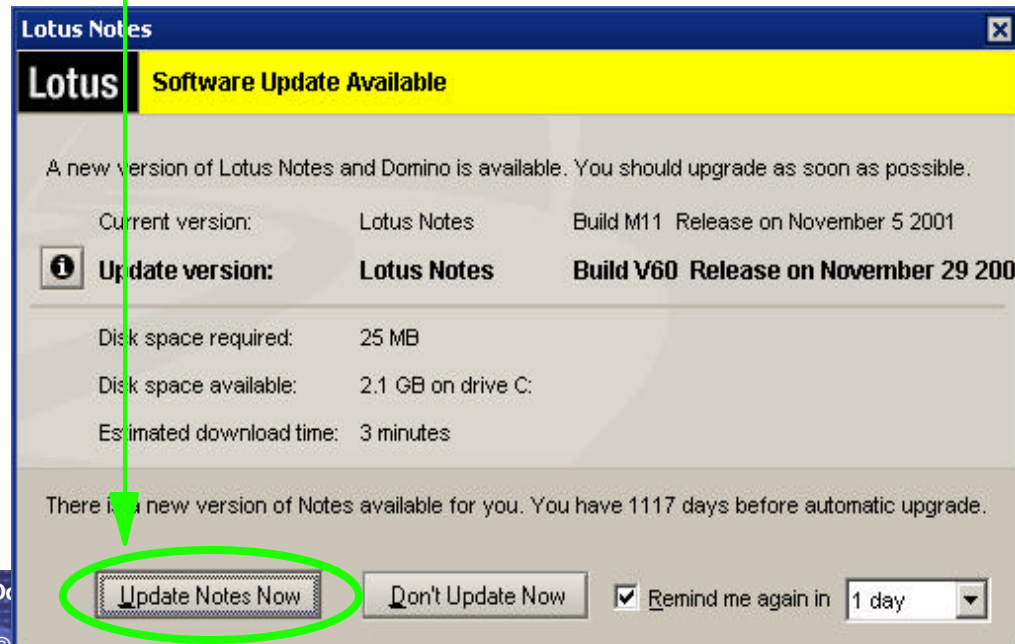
Lotus Notes

Lotus Software Update Available

A new version of Lotus Notes and Domino is available. You should upgrade as soon as possible.

| | | |
|---|---|---|
| Current version: | Lotus Notes | Build M11 Release on November 5 2001 |
| Update version: | Lotus Notes | Build V60 Release on November 29 200 |
| Disk space required: | 25 MB | |
| Disk space available: | 2.1 GB on drive C: | |
| Estimated download time: | 3 minutes | |

There is a new version of Notes available for you. You have 1117 days before automatic upgrade.

Update Notes Now

Don't Update Now

Remind me again in 1 day